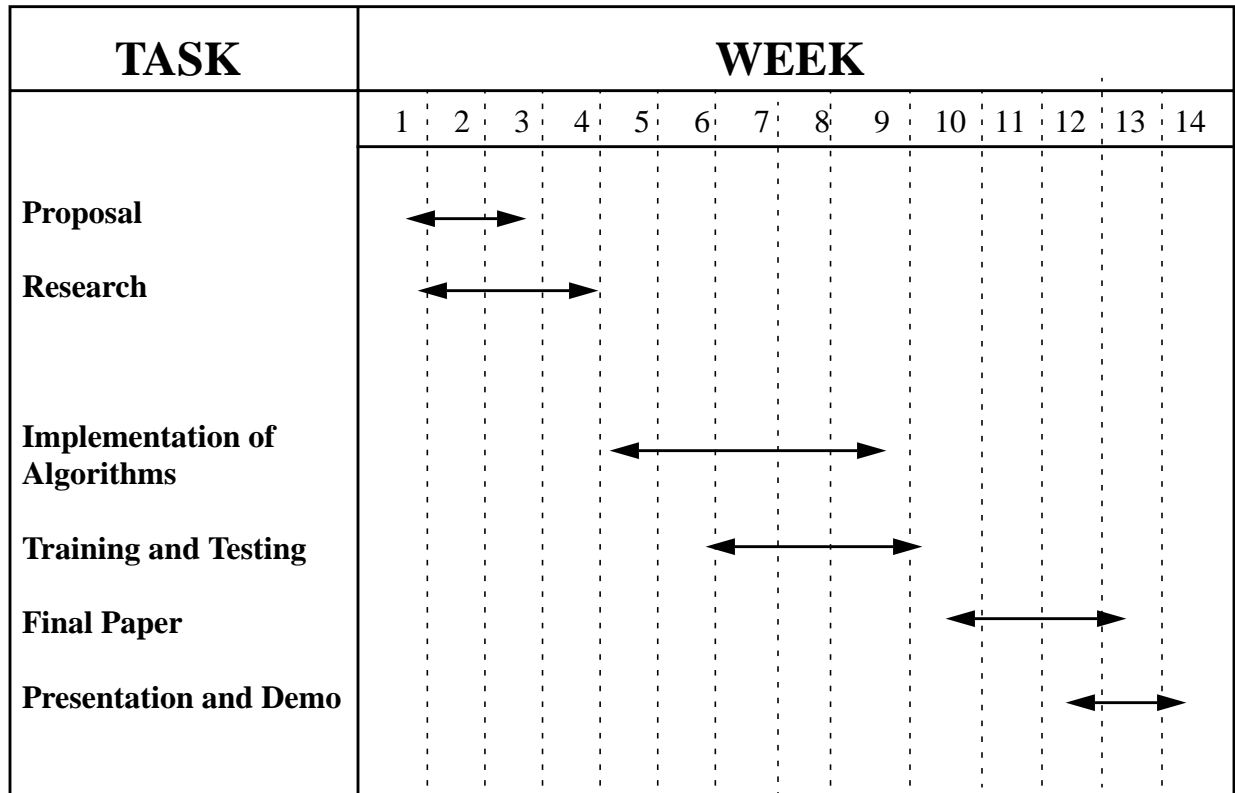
| TASK | WEEK |
|---|---|
| | 1 2 3 4 5 6 7 8 9 10 11 12 13 14 |
| Proposal | |
| Research | |
| Implementation of Algorithms | |
| Training and Testing | |
| Final Paper | |
| Presentation and Demo | |